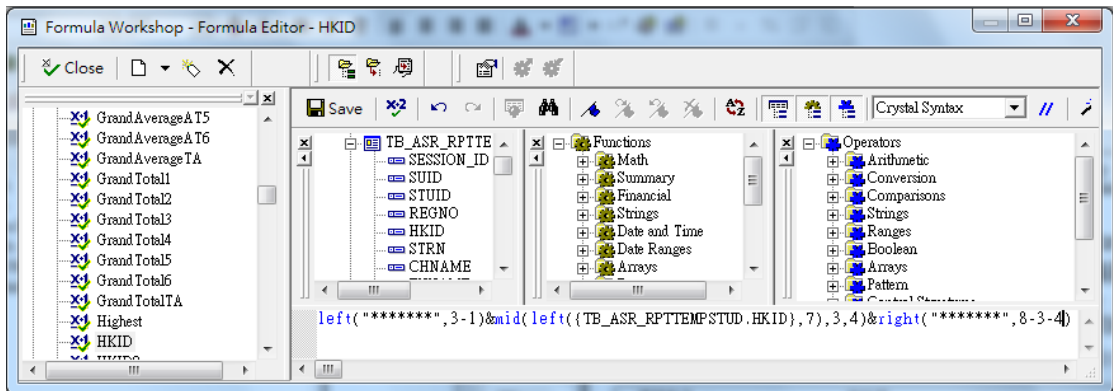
Formula Workshop - Formula Editor - HKID

Close

GrandAverageAT5
GrandAverageAT6
GrandAverageTA
GrandTotal1
GrandTotal2
GrandTotal3
GrandTotal4
GrandTotal5
GrandTotal6
GrandTotalTA
Highest
HKID

Save
Crystal Syntax

TB_ASR_RPTTE
SESSION_ID
SUID
STUID
REGNO
HKID
STRN
CHNAME

Functions
Math
Summary
Financial
Strings
Date and Time
Date Ranges
Arrays

Operators
Arithmetic
Conversion
Comparisons
Strings
Ranges
Boolean
Arrays
Pattern

left("*******",3-1)&mid(left({TB_ASR_RPTTEMPSTUD.HKID},7),3,4)&right("*******",8-3-4)